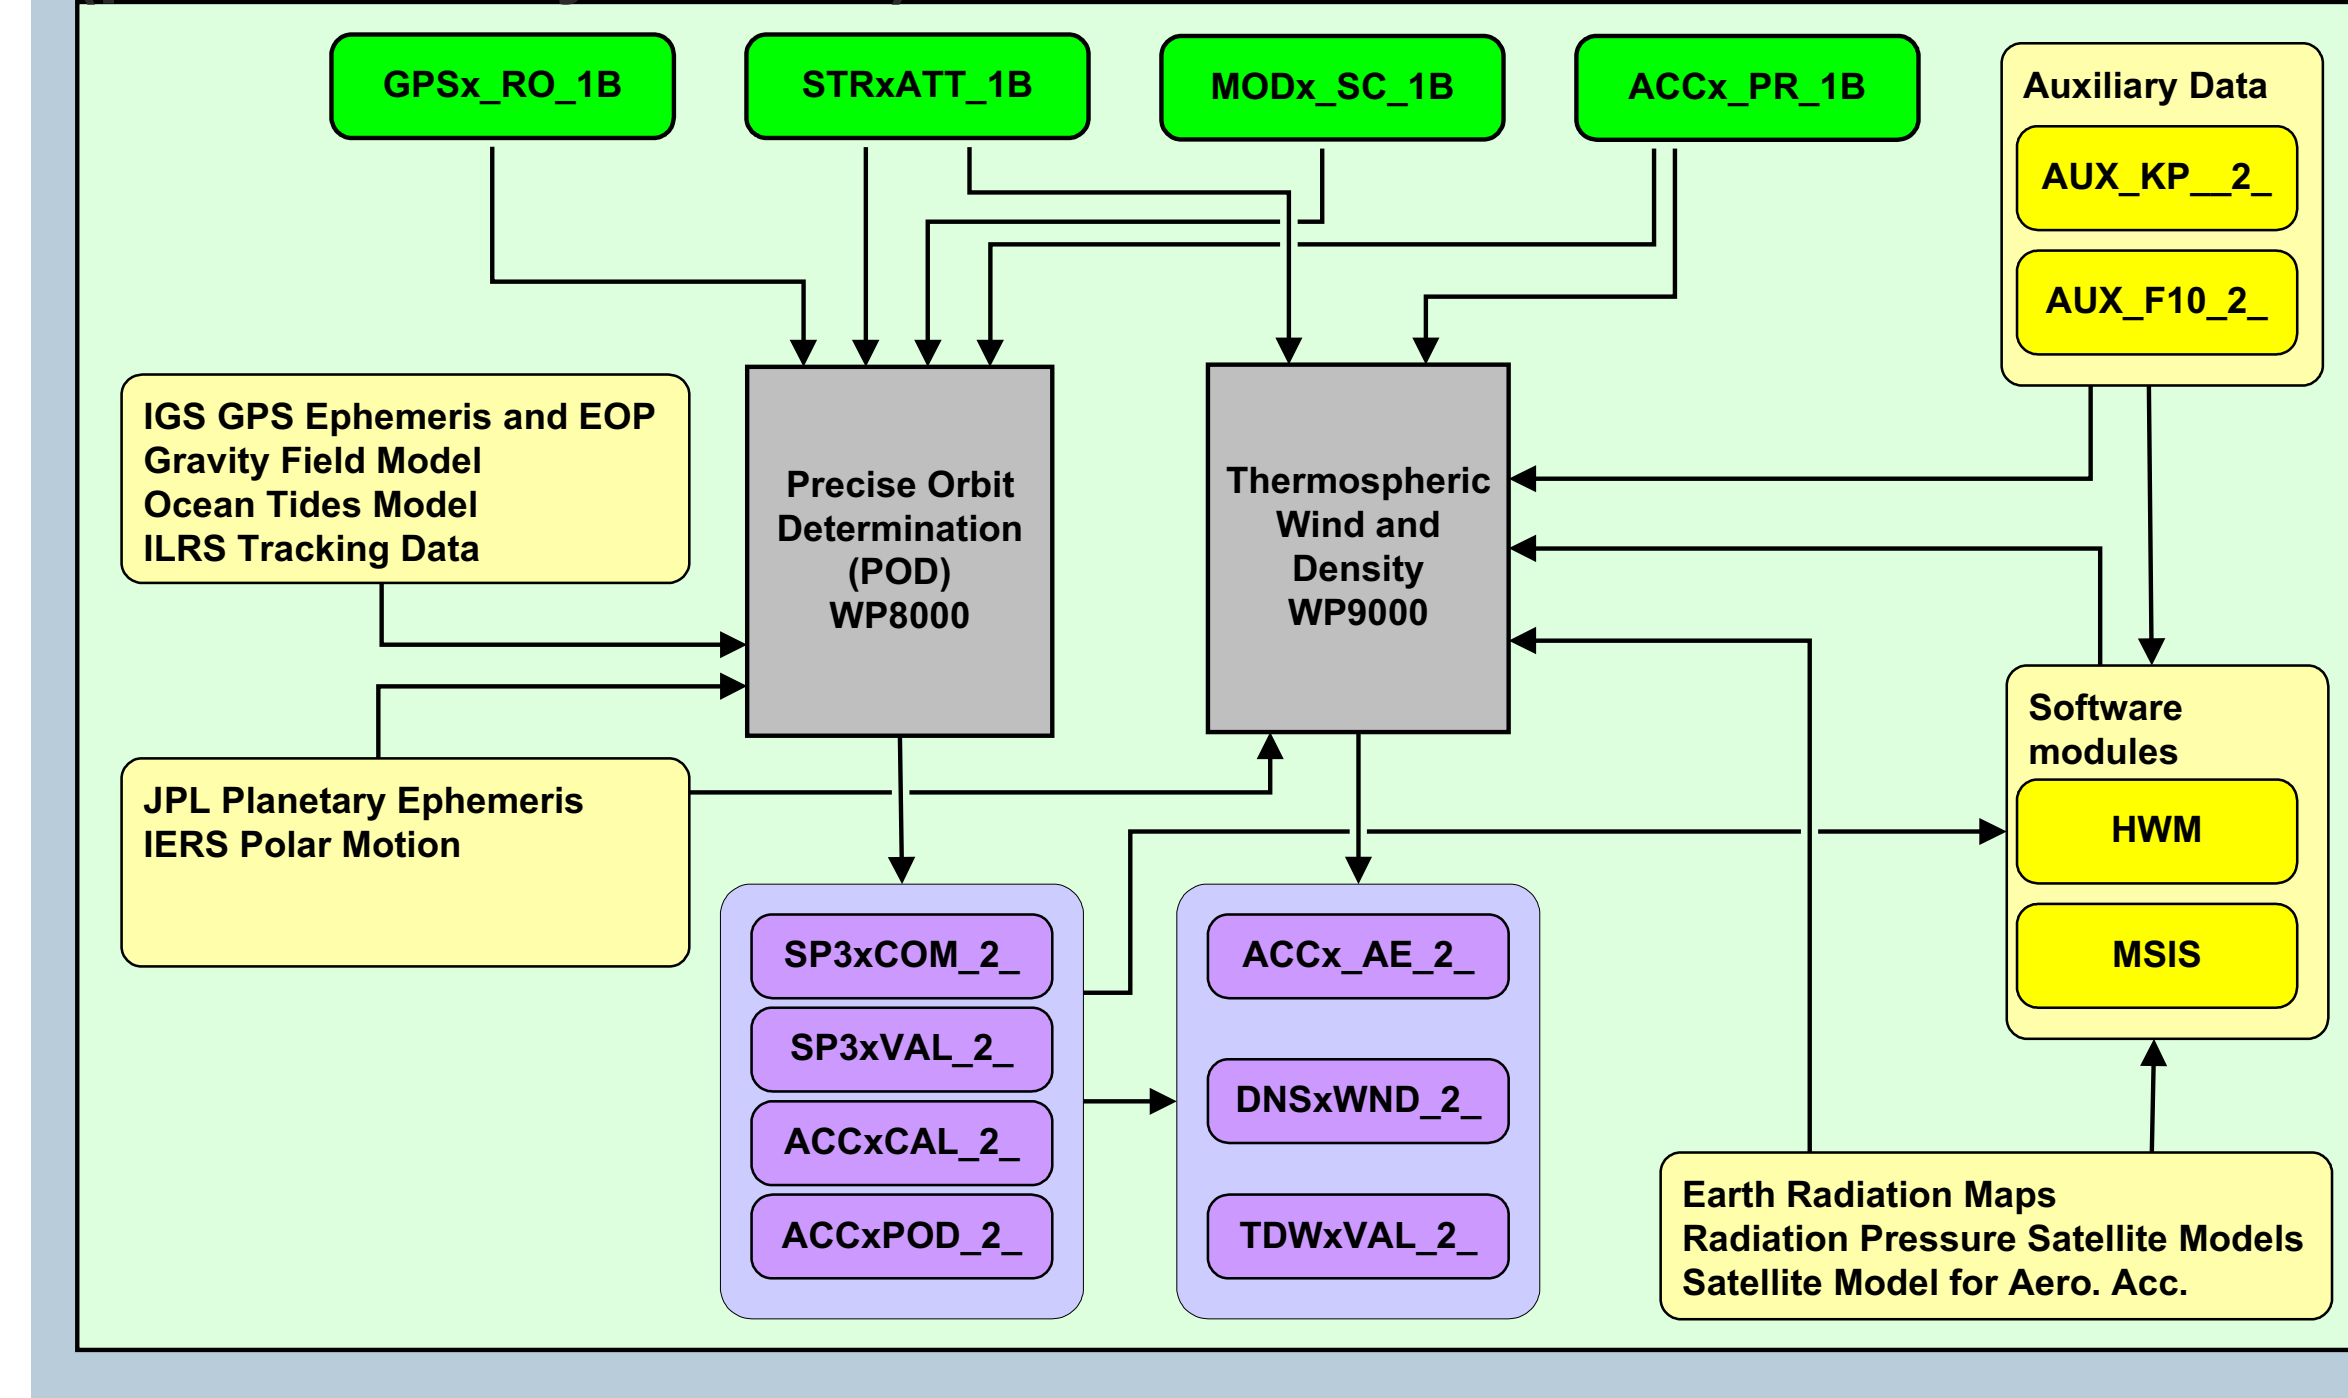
GPSx_RO_1B

STRxATT_1B

MODx_SC_1B

ACCx_PR_1B

Auxiliary Data

AUX_KP__2_

AUX_F10_2_

IGS GPS Ephemeris and EOP
Gravity Field Model
Ocean Tides Model
ILRS Tracking Data

Precise Orbit Determination (POD) WP8000

Thermospheric Wind and Density WP9000

Software modules

HWM

MSIS

JPL Planetary Ephemeris
IERS Polar Motion

SP3xCOM_2_

SP3xVAL_2_

ACCxCAL_2_

ACCxPOD_2_

ACCx_AE_2_

DNSxWND_2_

TDWxVAL_2_

Earth Radiation Maps
Radiation Pressure Satellite Models
Satellite Model for Aero. Acc.